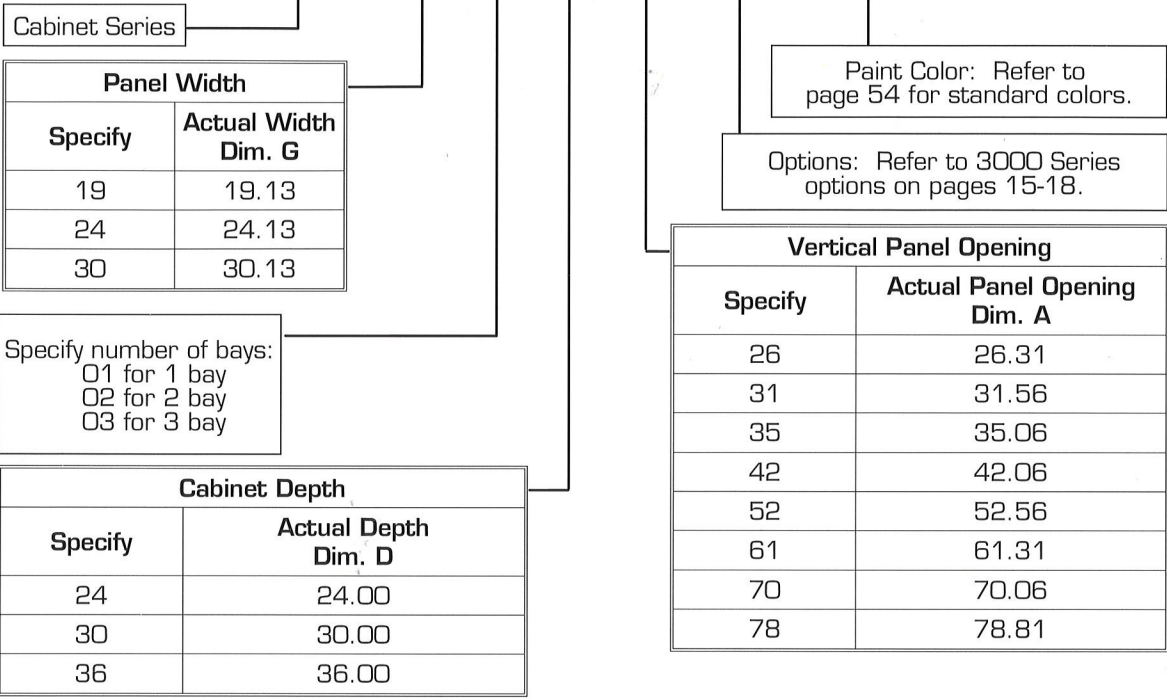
Cabinet Series

| Panel Width | |
|---|---|
| Specify | Actual Width Dim. G |
| 19 | 19.13 |
| 24 | 24.13 |
| 30 | 30.13 |

Specify number of bays:
01 for 1 bay
02 for 2 bay
03 for 3 bay

| Cabinet Depth | |
|---|---|
| Specify | Actual Depth Dim. D |
| 24 | 24.00 |
| 30 | 30.00 |
| 36 | 36.00 |

Paint Color: Refer to page 54 for standard colors.

Options: Refer to 3000 Series options on pages 15-18.

| Vertical Panel Opening | |
|---|---|
| Specify | Actual Panel Opening Dim. A |
| 26 | 26.31 |
| 31 | 31.56 |
| 35 | 35.06 |
| 42 | 42.06 |
| 52 | 52.56 |
| 61 | 61.31 |
| 70 | 70.06 |
| 78 | 78.81 |